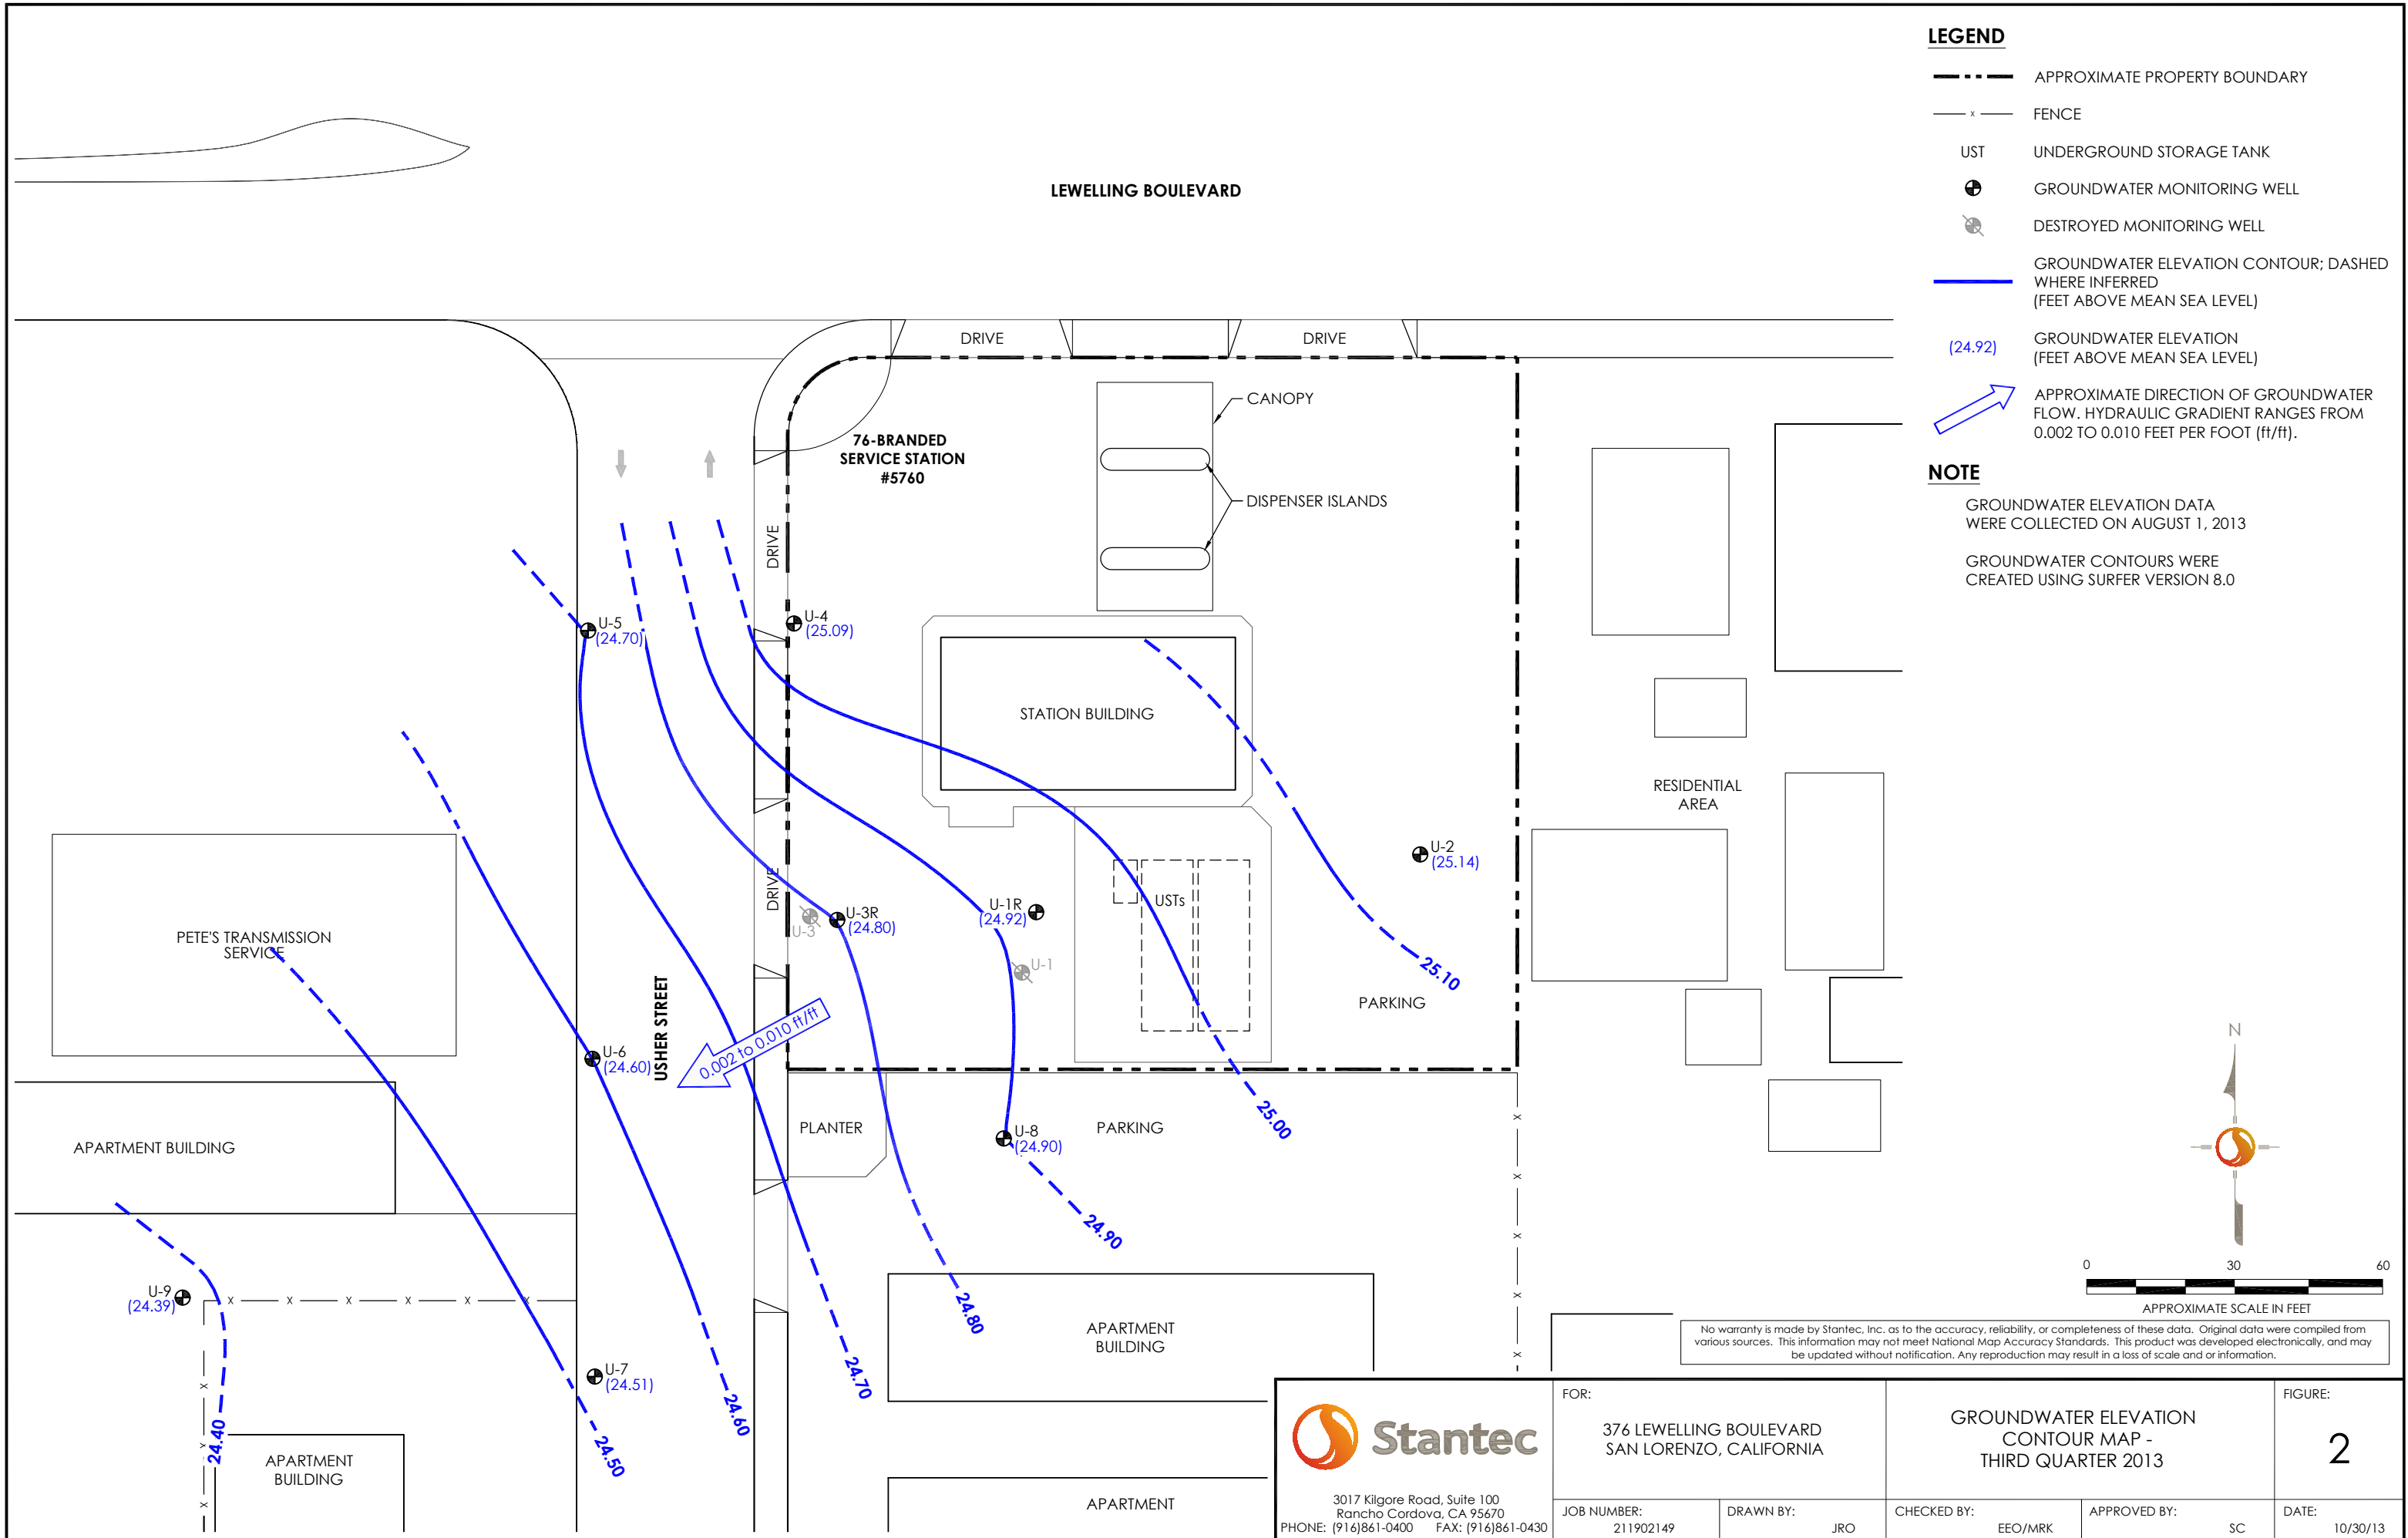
LEGEND

APPROXIMATE PROPERTY BOUNDARY

FENCE

UST UNDERGROUND STORAGE TANK

GROUNDWATER MONITORING WELL

DESTROYED MONITORING WELL

GROUNDWATER ELEVATION CONTOUR; DASHED WHERE INFERRED (FEET ABOVE MEAN SEA LEVEL)

(24.92) GROUNDWATER ELEVATION (FEET ABOVE MEAN SEA LEVEL)

APPROXIMATE DIRECTION OF GROUNDWATER FLOW. HYDRAULIC GRADIENT RANGES FROM 0.002 TO 0.010 FEET PER FOOT (ft/ft).

NOTE

GROUNDWATER ELEVATION DATA WERE COLLECTED ON AUGUST 1, 2013

GROUNDWATER CONTOURS WERE CREATED USING SURFER VERSION 8.0

LEWELLING BOULEVARD

DRIVE

DRIVE

CANOPY

76-BRANDED SERVICE STATION #5760

DISPENSER ISLANDS

DRIVE

U-5 (24.70)

U-4 (25.09)

STATION BUILDING

RESIDENTIAL AREA

U-2 (25.14)

DRIVE

U-3R (24.80)

U-3

U-1R (24.92)

USTs

U-1

25.10

PETE'S TRANSMISSION SERVICE

PARKING

USHER STREET

U-6 (24.60)

0.002 to 0.010 ft/ft

25.00

APARTMENT BUILDING

PLANTER

U-8 (24.90)

PARKING

24.90

N

0 30 60

APPROXIMATE SCALE IN FEET

U-9 (24.39)

24.80

APARTMENT BUILDING

No warranty is made by Stantec, Inc. as to the accuracy, reliability, or completeness of these data. Original data were compiled from various sources. This information may not meet National Map Accuracy Standards. This product was developed electronically, and may be updated without notification. Any reproduction may result in a loss of scale and or information.

U-7 (24.51)

24.70

24.60

24.40

24.50

APARTMENT BUILDING

APARTMENT

Stantec

3017 Kilgore Road, Suite 100 Rancho Cordova, CA 95670 PHONE: (916)861-0400 FAX: (916)861-0430

FOR:

376 LEWELLING BOULEVARD SAN LORENZO, CALIFORNIA

GROUNDWATER ELEVATION CONTOUR MAP - THIRD QUARTER 2013

FIGURE:

2

JOB NUMBER: 211902149

DRAWN BY: JRO

CHECKED BY: EEO/MRK

APPROVED BY: SC

DATE: 10/30/13